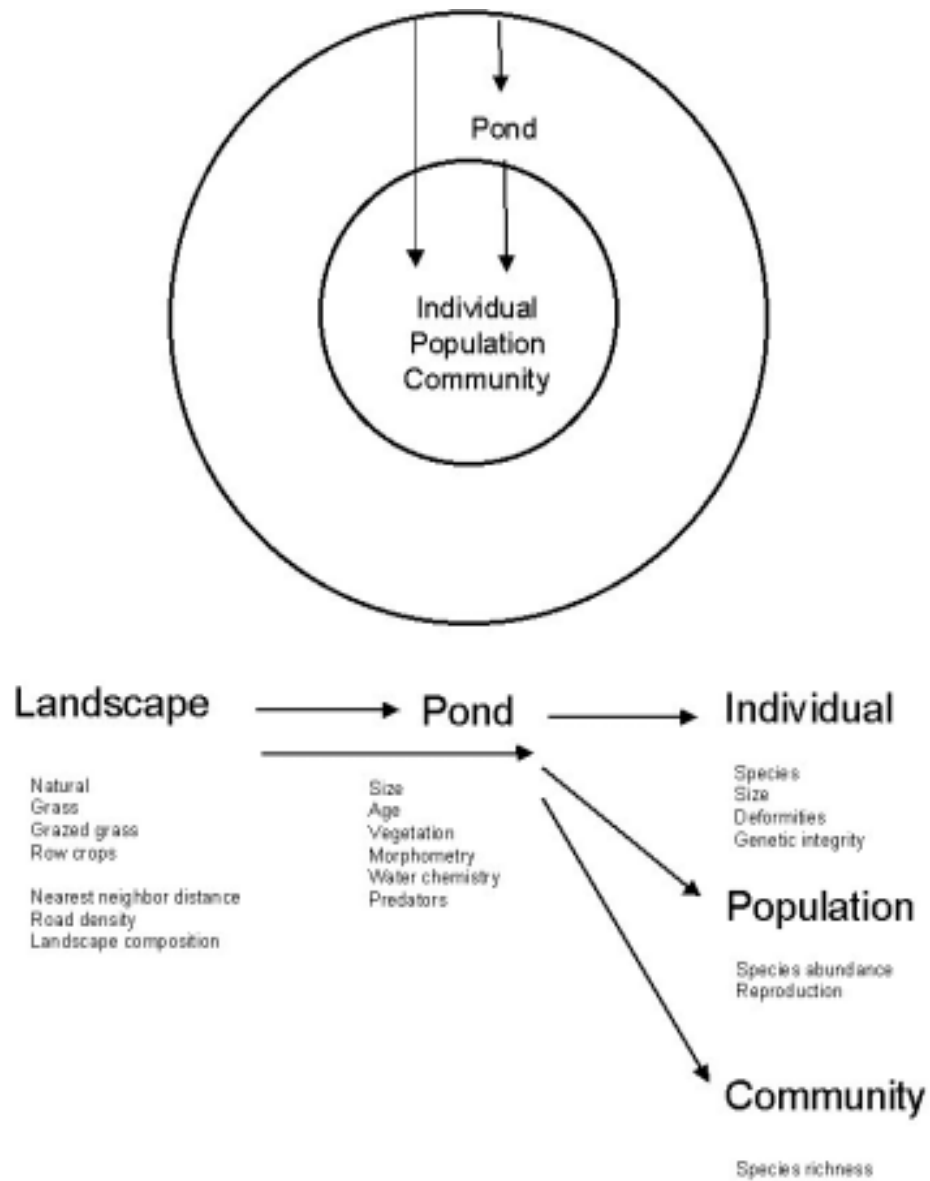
Pond

Individual
Population
Community

Landscape

Natural
Grass
Grazed grass
Row crops

Nearest neighbor distance
Road density
Landscape composition

Pond

Size
Age
Vegetation
Morphometry
Water chemistry
Predators

Individual

Species
Size
Deformities
Genetic integrity

Population

Species abundance
Reproduction

Community

Species richness